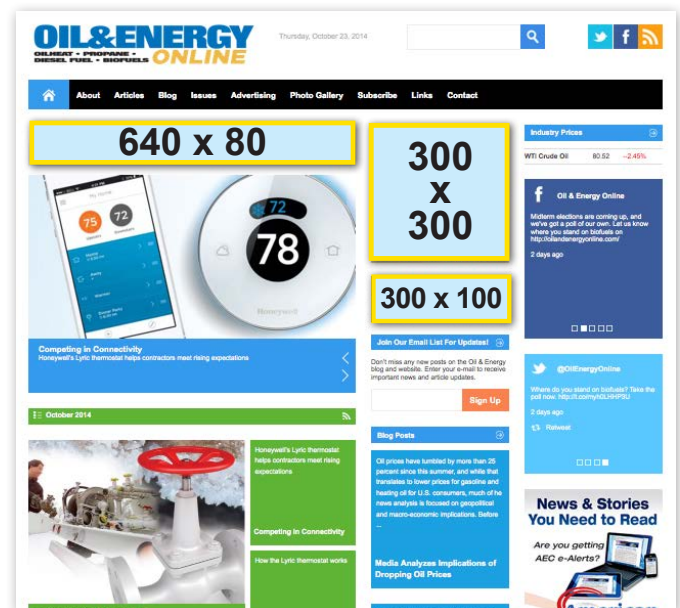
OIL&ENERGY ONLINE
OILHEAT • PROPANE • DIESEL FUEL • BIOFUELS

Thursday, October 23, 2014

About Articles Blog Issues Advertising Photo Gallery Subscribe Links Contact

640 x 80

300 x 300

300 x 100

Industry Prices
WTI Crude Oil 80.52 -2.45%

Oil & Energy Online
Midterm elections are coming up, and we've got a poll of our own. Let us know where you stand on biofuels at http://oilandenergyonline.com/
2 days ago

75 72 78
Honeywell

Competing in Connectivity
Honeywell's Lyric thermostat helps contractors meet rising expectations

Join Our Email List For Updates!
Don't miss any new posts on the Oil & Energy blog and website. Enter your e-mail to receive important news and article updates.
Sign Up

@OilEnergyOnline
Where do you stand on biofuels? Take the poll now. http://t.co/nyh5LHHP5U
2 days ago
Retweet

October 2014

Honeywell's Lyric thermostat helps contractors meet rising expectations

Competing in Connectivity

How the Lyric thermostat works

Blog Posts
Oil prices have tumbled by more than 25 percent since this summer, and while that translates to lower prices for gasoline and heating oil for U.S. consumers, much of he news analysis is focused on geopolitical and macro-economic implications. Before ...

Media Analyzes Implications of Dropping Oil Prices

News & Stories You Need to Read
Are you getting AEC e-Alerts?